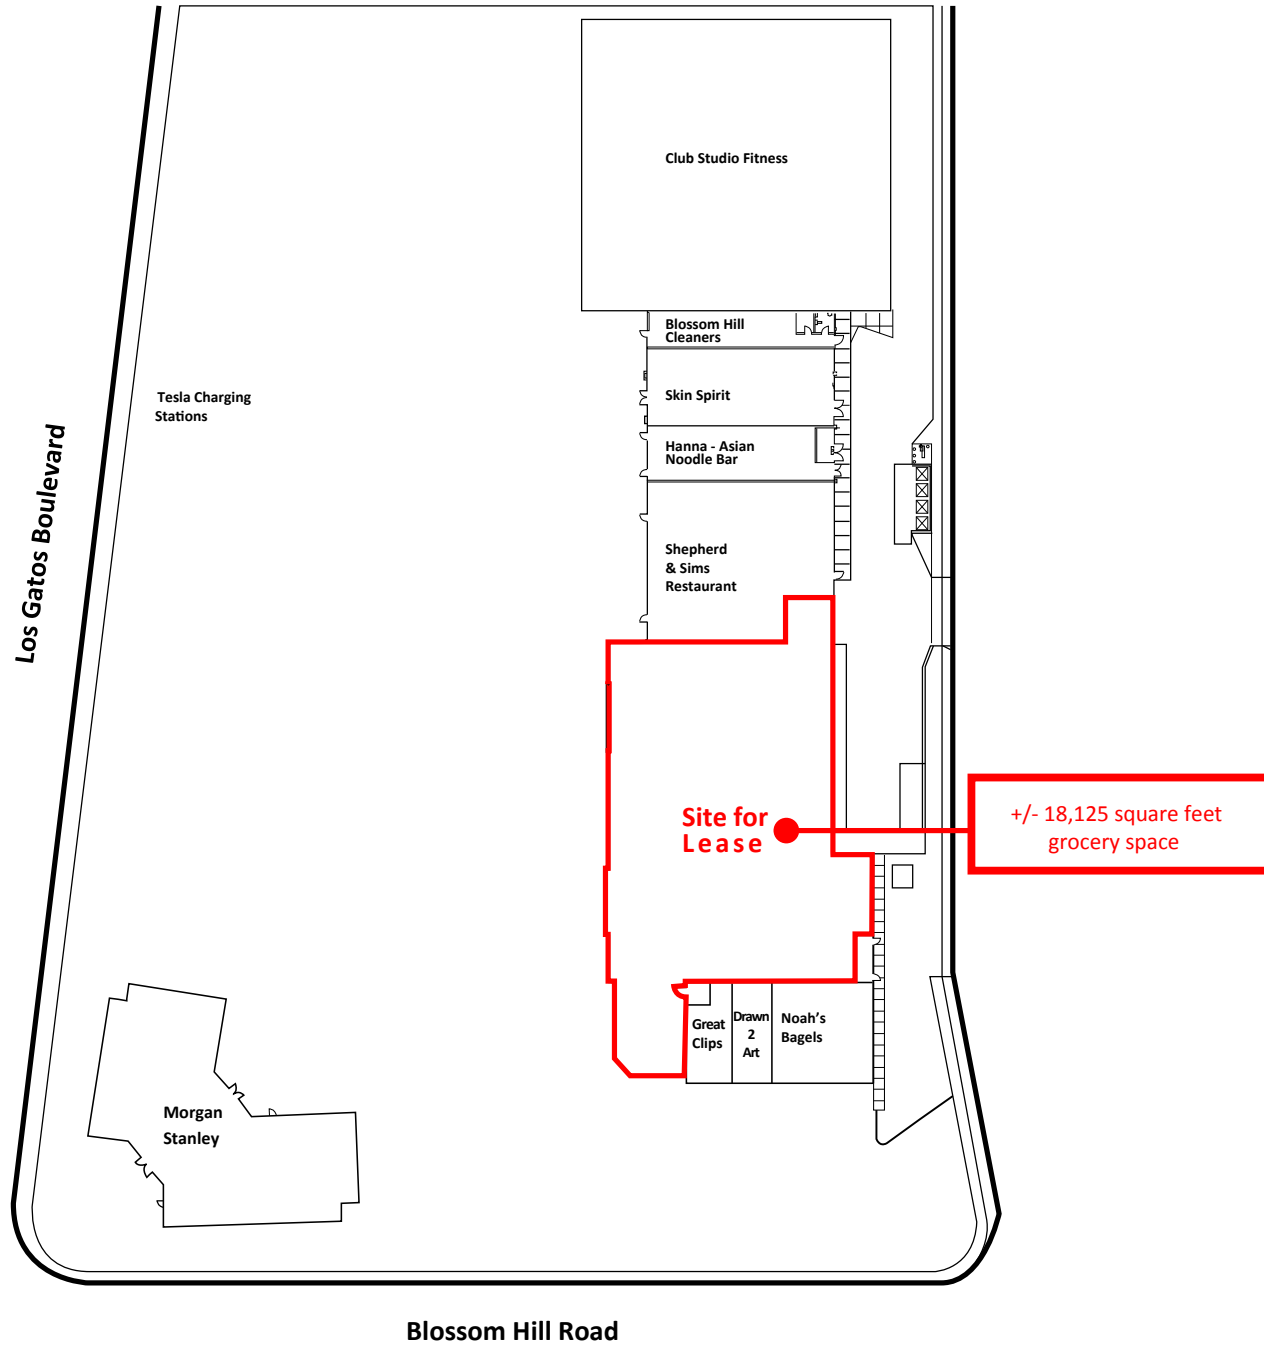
Club Studio Fitness

Blossom Hill Cleaners

Skin Spirit

Hanna - Asian Noodle Bar

Shepherd & Sims Restaurant

Tesla Charging Stations

Los Gatos Boulevard

Site for Lease

+/- 18,125 square feet grocery space

Great Clips

Drawn 2 Art

Noah's Bagels

Morgan Stanley

Blossom Hill Road